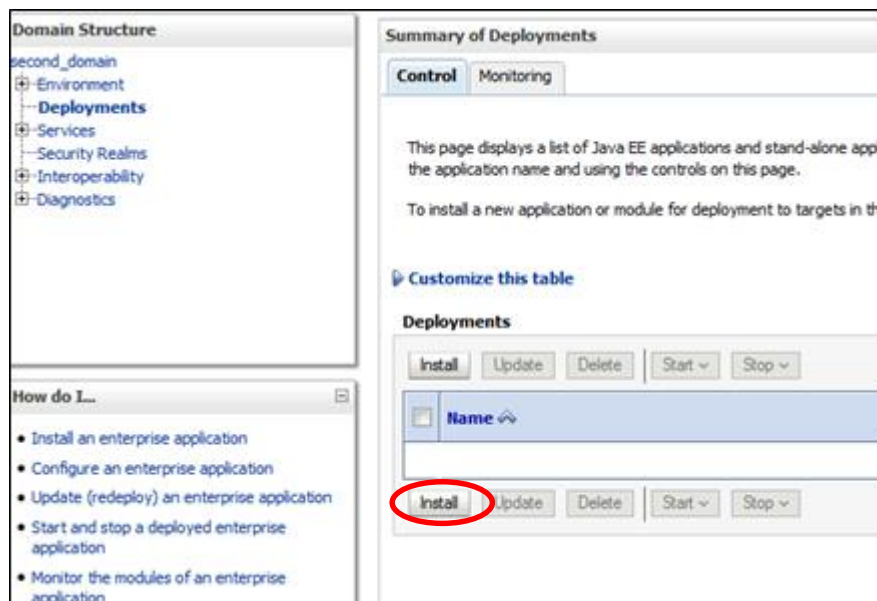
Domain Structure

second_domain
Environment
Deployments
Services
Security Realms
Interoperability
Diagnostics

How do I...

• Install an enterprise application
• Configure an enterprise application
• Update (redeploy) an enterprise application
• Start and stop a deployed enterprise application
• Monitor the modules of an enterprise application

Summary of Deployments

Control Monitoring

This page displays a list of Java EE applications and stand-alone app the application name and using the controls on this page.

To install a new application or module for deployment to targets in th

Customize this table

Deployments

Install Update Delete Start Stop

Name

Install Update Delete Start Stop